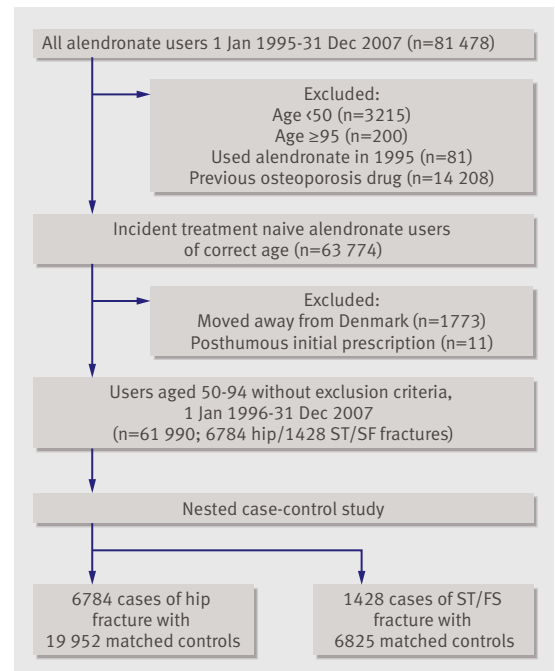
All alendronate users 1 Jan 1995-31 Dec 2007 (n=81 478)

Excluded:
Age ‹50 (n=3215)
Age ≥95 (n=200)
Used alendronate in 1995 (n=81)
Previous osteoporosis drug (n=14 208)

Incident treatment naive alendronate users of correct age (n=63 774)

Excluded:
Moved away from Denmark (n=1773)
Posthumous initial prescription (n=11)

Users aged 50-94 without exclusion criteria, 1 Jan 1996-31 Dec 2007 (n=61 990; 6784 hip/1428 ST/SF fractures)

Nested case-control study

6784 cases of hip fracture with 19 952 matched controls

1428 cases of ST/FS fracture with 6825 matched controls